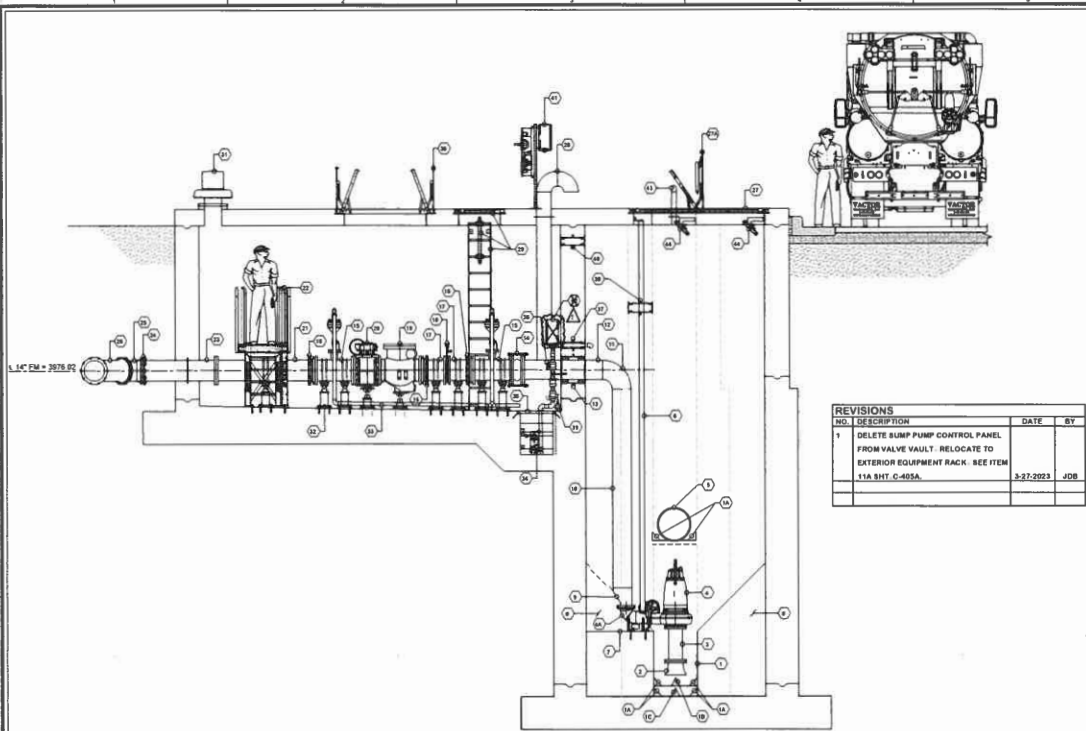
℄ 14" FM = 3976.92

21
30
41
28
27A
43
27
44
44
29
22
40
39
23
25
20
24
21
18
15
20
19
17
18
16
17
18
15
20
36
37
12
11
13
32
33
35
31
34
6
10
5
1A
3
6
8
6A
4
7
9
2
1
1A
1C
1B
1A

REVISIONS

| NO. | DESCRIPTION | DATE | BY |
|---|---|---|---|
| 1 | DELETE SUMP PUMP CONTROL PANEL FROM VALVE VAULT. RELOCATE TO EXTERIOR EQUIPMENT RACK. SEE ITEM 11A SHT. C-405A. | 3-27-2023 | JDB |

VACTOR